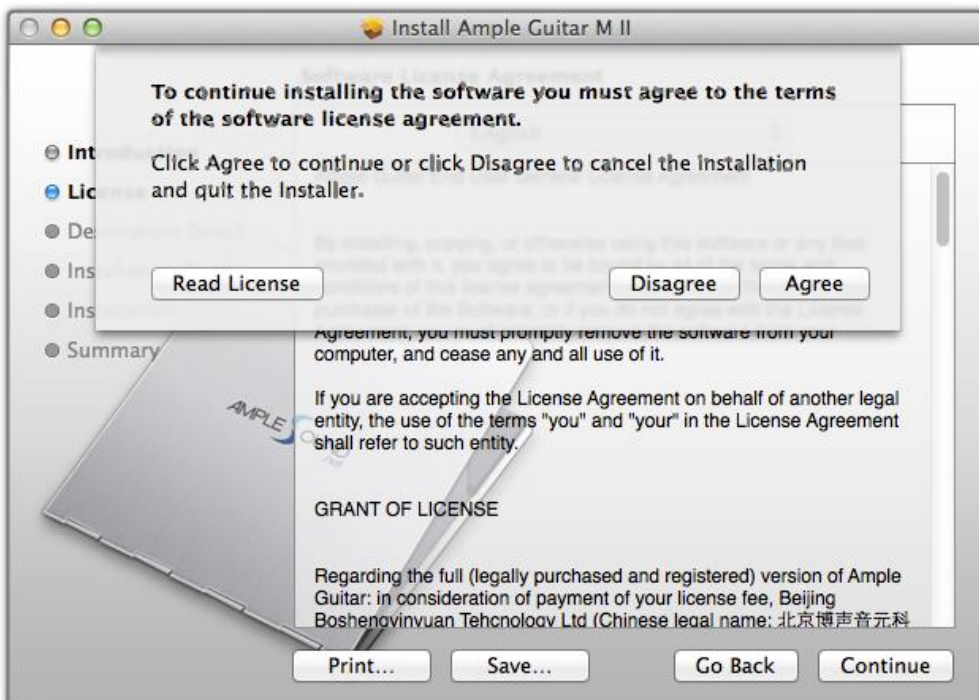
Install Ample Guitar M II

To continue installing the software you must agree to the terms of the software license agreement.

Click Agree to continue or click Disagree to cancel the installation and quit the Installer.

Read License

Disagree

Agree

Int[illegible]

Lic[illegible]

De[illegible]

Ins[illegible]

Ins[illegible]

Summary

Agreement, you must promptly remove the software from your computer, and cease any and all use of it.

If you are accepting the License Agreement on behalf of another legal entity, the use of the terms "you" and "your" in the License Agreement shall refer to such entity.

GRANT OF LICENSE

Regarding the full (legally purchased and registered) version of Ample Guitar: in consideration of payment of your license fee, Beijing Boshengyinyuan Tehcnology Ltd (Chinese legal name: 北京博声音元科

AMPLE

Print...

Save...

Go Back

Continue